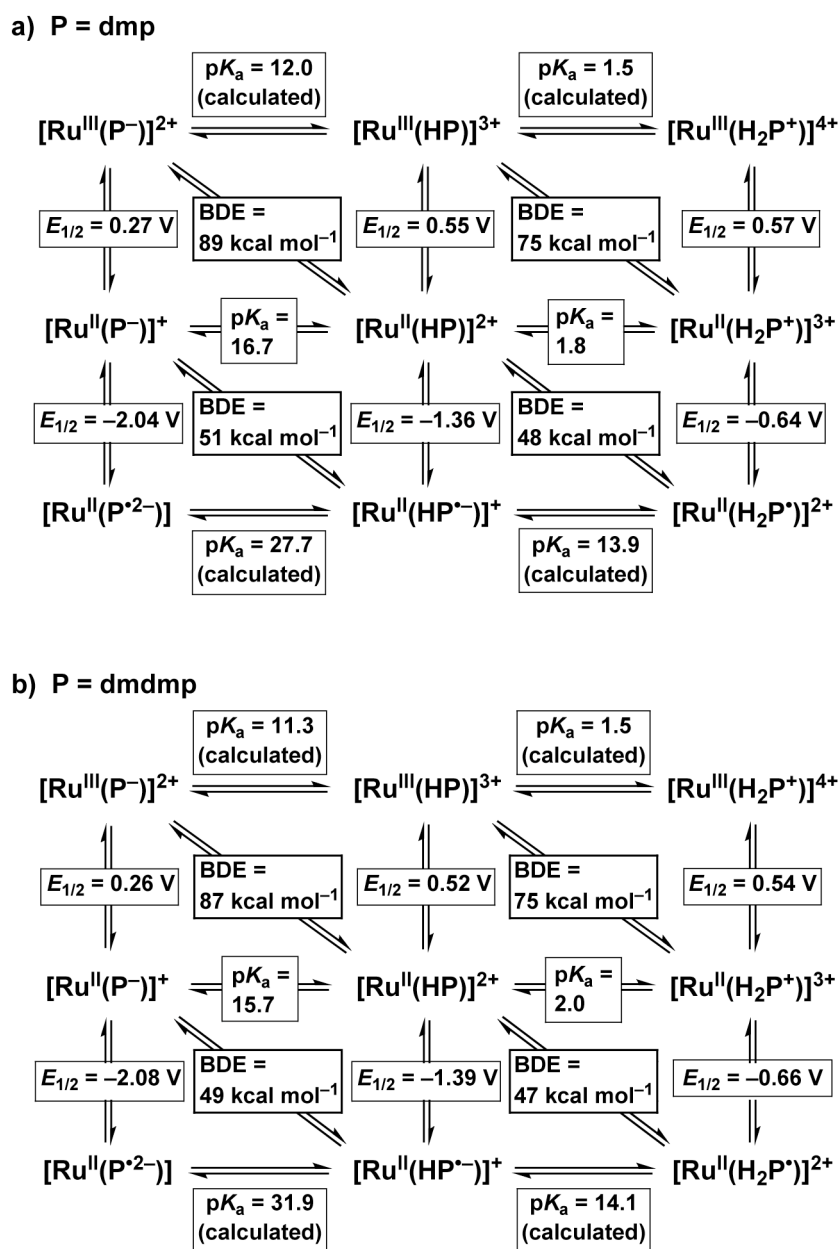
a) P = dmp

p$K_a$ = 12.0 (calculated)

p$K_a$ = 1.5 (calculated)

$[Ru^{III}(P^-)]^{2+}$ $[Ru^{III}(HP)]^{3+}$ $[Ru^{III}(H_2P^+)]^{4+}$

$E_{1/2}$ = 0.27 V

BDE = 89 kcal mol$^{-1}$

$E_{1/2}$ = 0.55 V

BDE = 75 kcal mol$^{-1}$

$E_{1/2}$ = 0.57 V

$[Ru^{II}(P^-)]^+$ p$K_a$ = 16.7 $[Ru^{II}(HP)]^{2+}$ p$K_a$ = 1.8 $[Ru^{II}(H_2P^+)]^{3+}$

$E_{1/2}$ = –2.04 V

BDE = 51 kcal mol$^{-1}$

$E_{1/2}$ = –1.36 V

BDE = 48 kcal mol$^{-1}$

$E_{1/2}$ = –0.64 V

$[Ru^{II}(P^{\bullet 2-})]$ $[Ru^{II}(HP^{\bullet -})]^+$ $[Ru^{II}(H_2P^{\bullet})]^{2+}$

p$K_a$ = 27.7 (calculated)

p$K_a$ = 13.9 (calculated)

b) P = dmdmp

p$K_a$ = 11.3 (calculated)

p$K_a$ = 1.5 (calculated)

$[Ru^{III}(P^-)]^{2+}$ $[Ru^{III}(HP)]^{3+}$ $[Ru^{III}(H_2P^+)]^{4+}$

$E_{1/2}$ = 0.26 V

BDE = 87 kcal mol$^{-1}$

$E_{1/2}$ = 0.52 V

BDE = 75 kcal mol$^{-1}$

$E_{1/2}$ = 0.54 V

$[Ru^{II}(P^-)]^+$ p$K_a$ = 15.7 $[Ru^{II}(HP)]^{2+}$ p$K_a$ = 2.0 $[Ru^{II}(H_2P^+)]^{3+}$

$E_{1/2}$ = –2.08 V

BDE = 49 kcal mol$^{-1}$

$E_{1/2}$ = –1.39 V

BDE = 47 kcal mol$^{-1}$

$E_{1/2}$ = –0.66 V

$[Ru^{II}(P^{\bullet 2-})]$ $[Ru^{II}(HP^{\bullet -})]^+$ $[Ru^{II}(H_2P^{\bullet})]^{2+}$

p$K_a$ = 31.9 (calculated)

p$K_a$ = 14.1 (calculated)